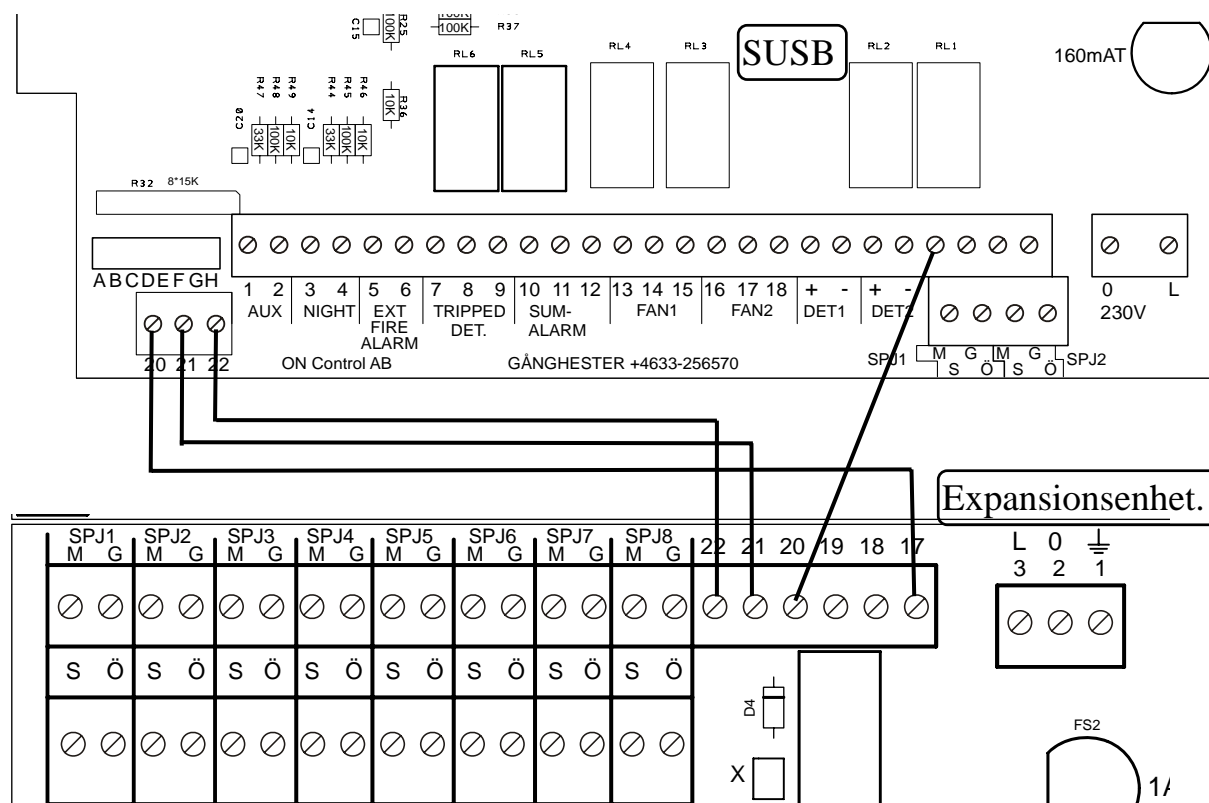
C15
R25
100K
100K
R37
SUSB
RL6
RL5
RL4
RL3
RL2
RL1
160mAT
R47
R48
R49
R44
R45
R46
R36
10K
C20
33K
100K
10K
C14
33K
100K
10K
R32 8*15K

ABCDEFGH
1 2 AUX
3 4 NIGHT
5 6 EXT FIRE ALARM
7 8 9 TRIPPED DET.
10 11 12 SUM-ALARM
13 14 15 FAN1
16 17 18 FAN2
+ - DET1
+ - DET2
0 L 230V
20 21 22
ON Control AB
GÅNGHESTER +4633-256570
SPJ1
M G M G
S Ö S Ö
SPJ2

Expansionsenhet.

SPJ1 M G
SPJ2 M G
SPJ3 M G
SPJ4 M G
SPJ5 M G
SPJ6 M G
SPJ7 M G
SPJ8 M G
22 21 20 19 18 17
L 0 ⏚
3 2 1
S Ö S Ö S Ö S Ö S Ö S Ö S Ö S Ö
D4
X
FS2
1A